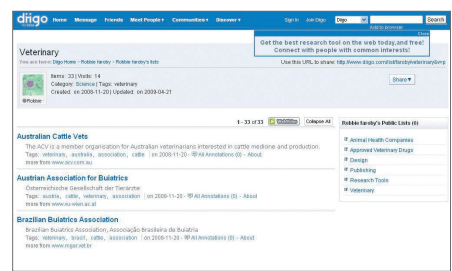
diigo Home Message Friends Meet People ▾ Communities ▾ Discover ▾ Sign In Join Diigo Diigo Search

Add to browser

Close

Get the best research tool on the web today,and free! Connect with people with common interests!

Veterinary

You are here: Diigo Home › Robbie farsby › Robbie farsby's lists

Use this URL to share: http://www.diigo.com/list/farsby/veterinary&mp

Items: 33 | Visits: 14
Category: Science | Tags: veterinary
Created: on 2008-11-20 | Updated: on 2009-04-21

Share ▾

Robbie

1 - 33 of 33 Collapse All

Robbie farsby's Public Lists (6)

Animal Health Companies
Approved Veterinary Drugs
Design
Publishing
Research Tools
Veterinary

Australian Cattle Vets

The ACV is a member organisation for Australian veterinarians interested in cattle medicine and production.
Tags: veterinary, australia, association, cattle | on 2008-11-20 - All Annotations (0) - About
more from www.acv.com.au

Austrian Association for Buiatrics

Österreichische Gesellschaft der Tierärzte
Tags: austria, cattle, veterinary, association | on 2008-11-20 - All Annotations (0) - About
more from www.vu-wien.ac.at

Brazilian Buiatrics Association

Brazilian Buiatrics Association, Associação Brasileira de Buiatria
Tags: veterinary, brasil, cattle, association | on 2008-11-20 - All Annotations (0) - About
more from www.mgar.net.br